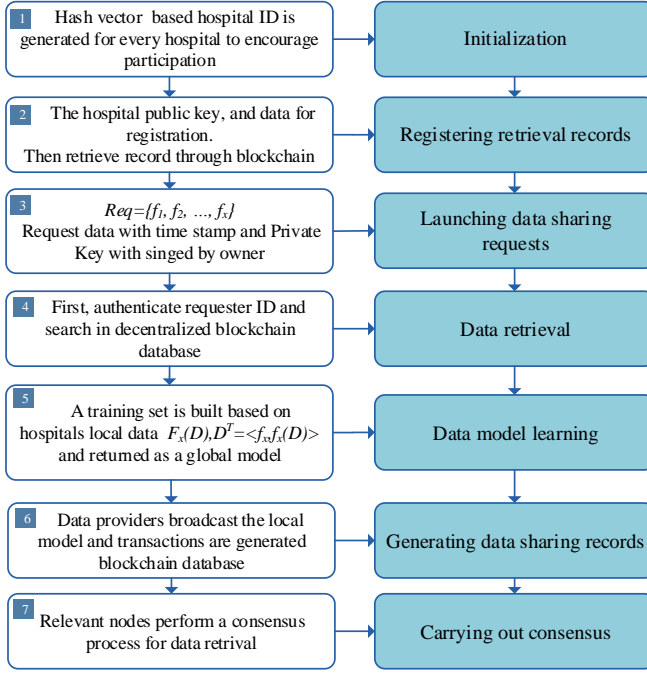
1 Hash vector based hospital ID is generated for every hospital to encourage participation

Initialization

2 The hospital public key, and data for registration. Then retrieve record through blockchain

Registering retrieval records

3 $Req=\{f_1, f_2, \ldots, f_x\}$ Request data with time stamp and Private Key with singed by owner

Launching data sharing requests

4 First, authenticate requester ID and search in decentralized blockchain database

Data retrieval

5 A training set is built based on hospitals local data $F_x(D), D^T=<f_x, f_x(D)>$ and returned as a global model

Data model learning

6 Data providers broadcast the local model and transactions are generated blockchain database

Generating data sharing records

7 Relevant nodes perform a consensus process for data retrival

Carrying out consensus